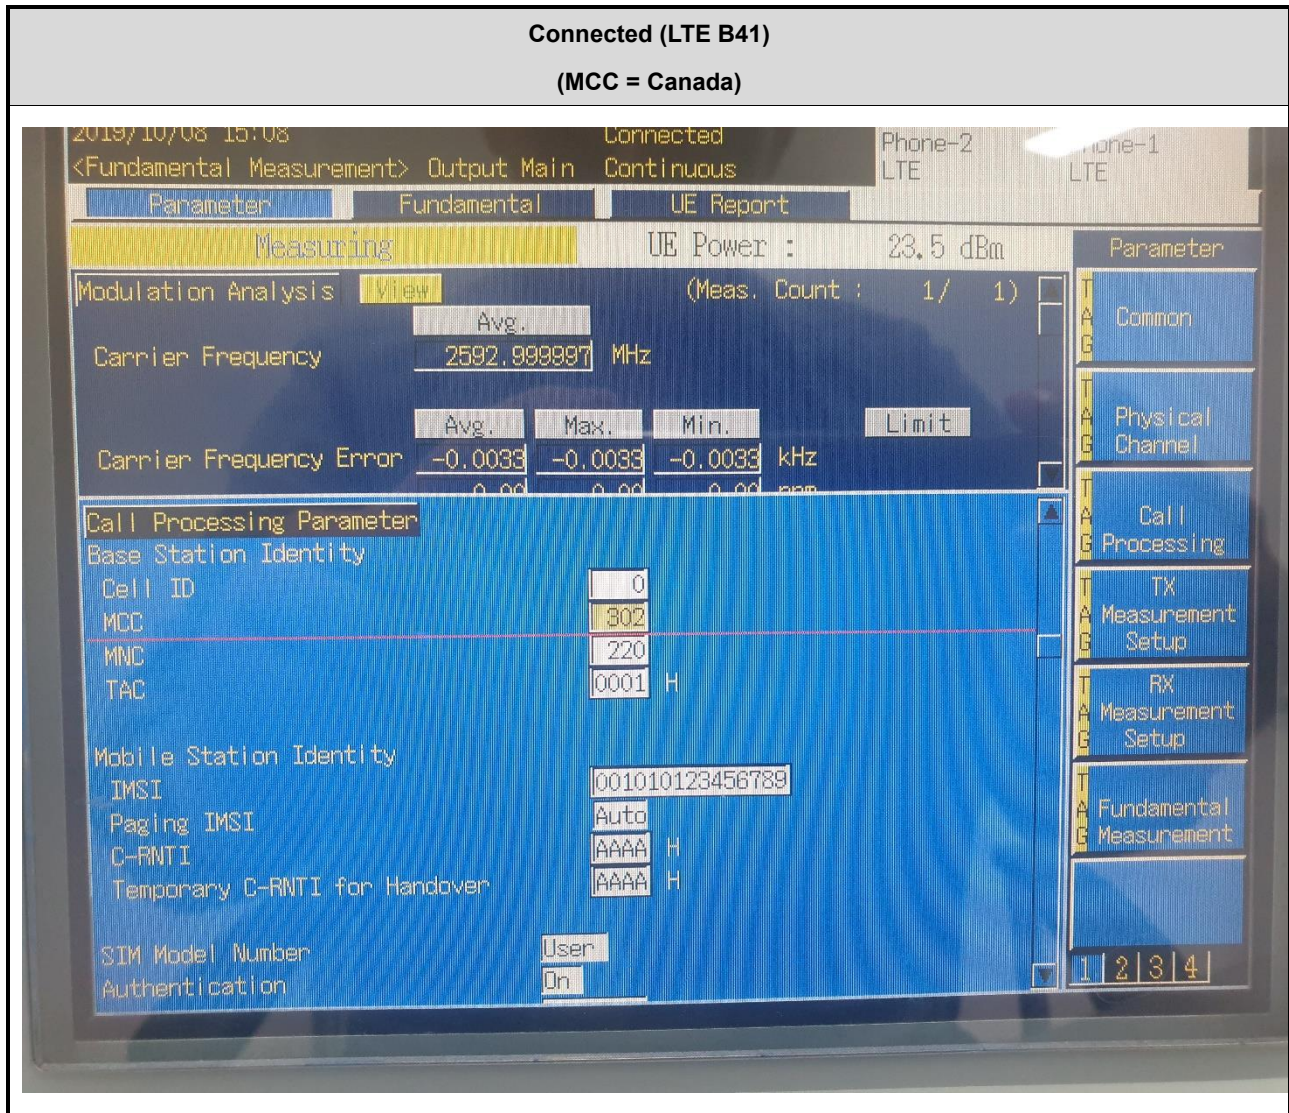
Connected (LTE B41)

(MCC = Canada)

2019/10/08 15:08
<Fundamental Measurement> Output Main
Connected
Continuous
Phone-2
LTE
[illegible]one-1
LTE

Parameter
Fundamental
UE Report

Measuring
UE Power : 23.5 dBm

Parameter

Modulation Analysis
View
(Meas. Count : 1/ 1)

Avg.
Carrier Frequency 2592.999997 MHz

Avg. Max. Min. Limit
Carrier Frequency Error -0.0033 -0.0033 -0.0033 kHz

Call Processing Parameter
Base Station Identity
Cell ID 0
MCC 302
MNC 220
TAC 0001 H

Mobile Station Identity
IMSI 001010123456789
Paging IMSI Auto
C-RNTI AAAA H
Temporary C-RNTI for Handover AAAA H

SIM Model Number User
Authentication On

TAG Common
TAG Physical Channel
TAG Call Processing
TAG TX Measurement Setup
TAG RX Measurement Setup
TAG Fundamental Measurement

1 2 3 4